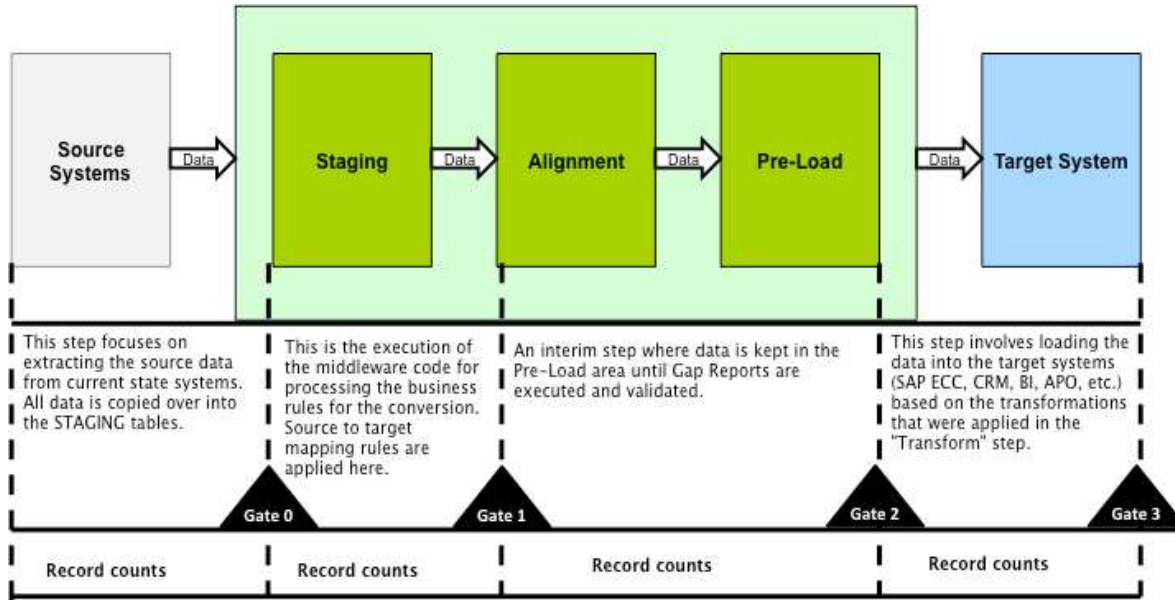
Source Systems

Data

Staging

Data

Alignment

Data

Pre-Load

Data

Target System

This step focuses on extracting the source data from current state systems. All data is copied over into the STAGING tables.

This is the execution of the middleware code for processing the business rules for the conversion. Source to target mapping rules are applied here.

An interim step where data is kept in the Pre-Load area until Gap Reports are executed and validated.

This step involves loading the data into the target systems (SAP ECC, CRM, BI, APO, etc.) based on the transformations that were applied in the "Transform" step.

Gate 0

Gate 1

Gate 2

Gate 3

Record counts

Record counts

Record counts

Record counts